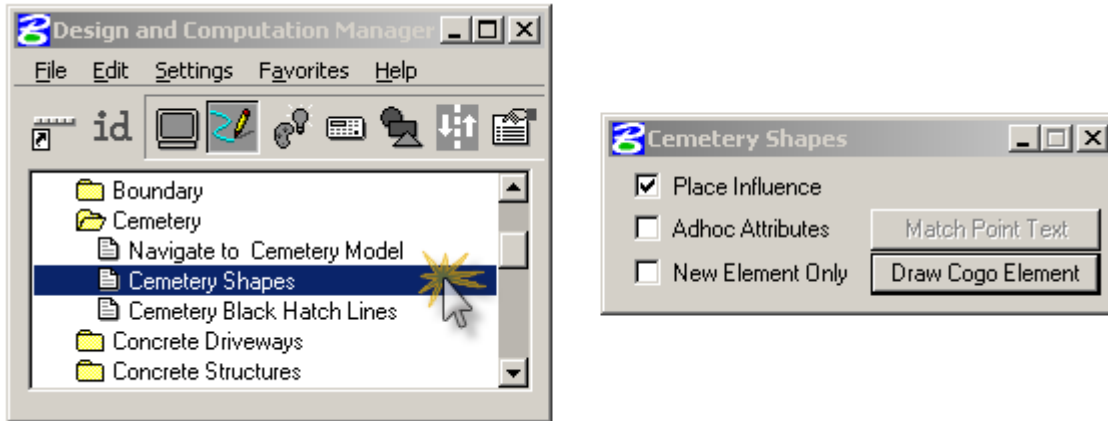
Design and Computation Manager

File Edit Settings Favorites Help

id

Boundary
Cemetery
Navigate to Cemetery Model
Cemetery Shapes
Cemetery Black Hatch Lines
Concrete Driveways
Concrete Structures

Cemetery Shapes

Place Influence
Adhoc Attributes
New Element Only
Match Point Text
Draw Cogo Element